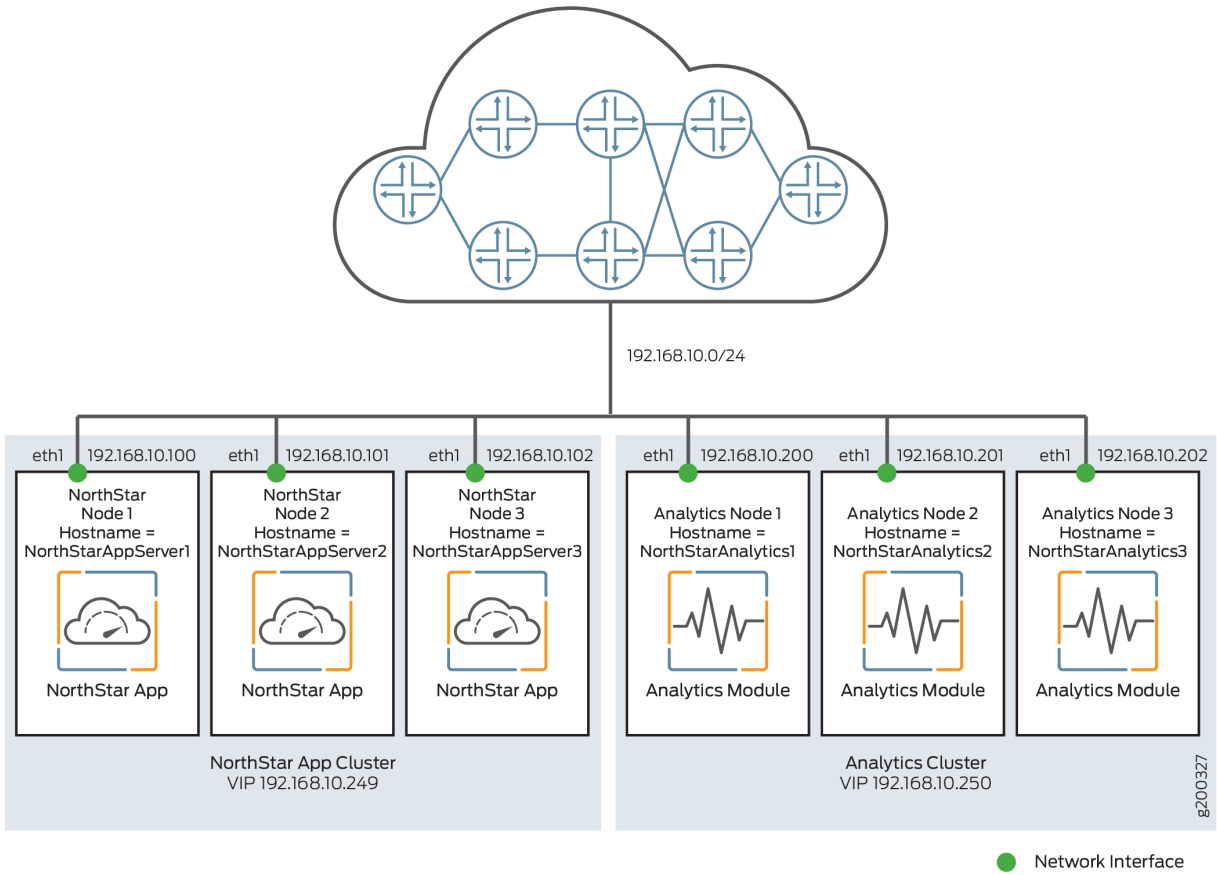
192.168.10.0/24

eth1 192.168.10.100

NorthStar
Node 1
Hostname =
NorthStarAppServer1

NorthStar App

eth1 192.168.10.101

NorthStar
Node 2
Hostname =
NorthStarAppServer2

NorthStar App

eth1 192.168.10.102

NorthStar
Node 3
Hostname =
NorthStarAppServer3

NorthStar App

NorthStar App Cluster
VIP 192.168.10.249

eth1 192.168.10.200

Analytics Node 1
Hostname =
NorthStarAnalytics1

Analytics Module

eth1 192.168.10.201

Analytics Node 2
Hostname =
NorthStarAnalytics2

Analytics Module

eth1 192.168.10.202

Analytics Node 3
Hostname =
NorthStarAnalytics3

Analytics Module

Analytics Cluster
VIP 192.168.10.250

g200327

Network Interface